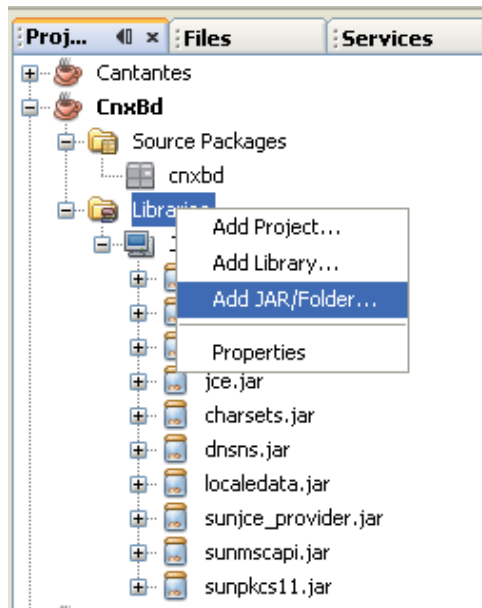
Proj... ◀▶ × Files Services

Cantantes
CnxBd
Source Packages
cnxbd
Libraries
Add Project...
Add Library...
Add JAR/Folder...
Properties
jce.jar
charsets.jar
dnsns.jar
localedata.jar
sunjce_provider.jar
sunmscapi.jar
sunpkcs11.jar